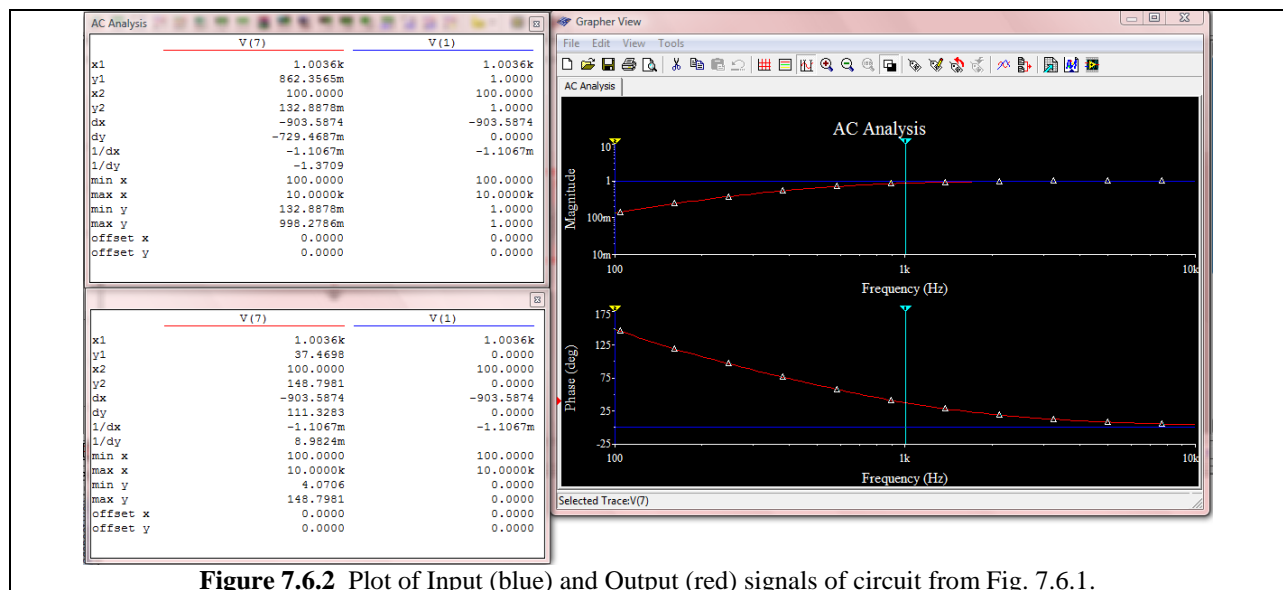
AC Analysis

| | V(7) | V(1) |
|---|---|---|
| x1 | 1.0036k | 1.0036k |
| y1 | 862.3565m | 1.0000 |
| x2 | 100.0000 | 100.0000 |
| y2 | 132.8878m | 1.0000 |
| dx | -903.5874 | -903.5874 |
| dy | -729.4687m | 0.0000 |
| 1/dx | -1.1067m | -1.1067m |
| 1/dy | -1.3709 | |
| min x | 100.0000 | 100.0000 |
| max x | 10.0000k | 10.0000k |
| min y | 132.8878m | 1.0000 |
| max y | 998.2786m | 1.0000 |
| offset x | 0.0000 | 0.0000 |
| offset y | 0.0000 | 0.0000 |

| | V(7) | V(1) |
|---|---|---|
| x1 | 1.0036k | 1.0036k |
| y1 | 37.4698 | 0.0000 |
| x2 | 100.0000 | 100.0000 |
| y2 | 148.7981 | 0.0000 |
| dx | -903.5874 | -903.5874 |
| dy | 111.3283 | 0.0000 |
| 1/dx | -1.1067m | -1.1067m |
| 1/dy | 8.9824m | |
| min x | 100.0000 | 100.0000 |
| max x | 10.0000k | 10.0000k |
| min y | 4.0706 | 0.0000 |
| max y | 148.7981 | 0.0000 |
| offset x | 0.0000 | 0.0000 |
| offset y | 0.0000 | 0.0000 |

Grapher View

File Edit View Tools

AC Analysis

AC Analysis

10
1
100m
10m
Magnitude
100
1k
10k
Frequency (Hz)

175
125
75
25
-25
Phase (deg)
100
1k
10k
Frequency (Hz)

Selected Trace:V(7)

**Figure 7.6.2** Plot of Input (blue) and Output (red) signals of circuit from Fig. 7.6.1.